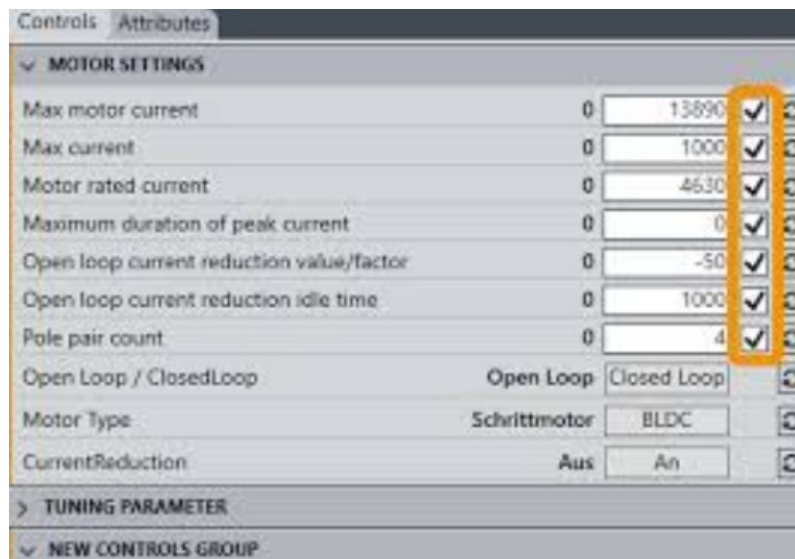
Controls Attributes

MOTOR SETTINGS

| | | | |
|---|---|---|---|
| Max motor current | 0 | 13890 | ✓ |
| Max current | 0 | 1000 | ✓ |
| Motor rated current | 0 | 4630 | ✓ |
| Maximum duration of peak current | 0 | 0 | ✓ |
| Open loop current reduction value/factor | 0 | -50 | ✓ |
| Open loop current reduction idle time | 0 | 1000 | ✓ |
| Pole pair count | 0 | 4 | ✓ |
| Open Loop / ClosedLoop | Open Loop | Closed Loop | |
| Motor Type | Schrittmotor | BLDC | |
| CurrentReduction | Aus | An | |

TUNING PARAMETER

NEW CONTROLS GROUP